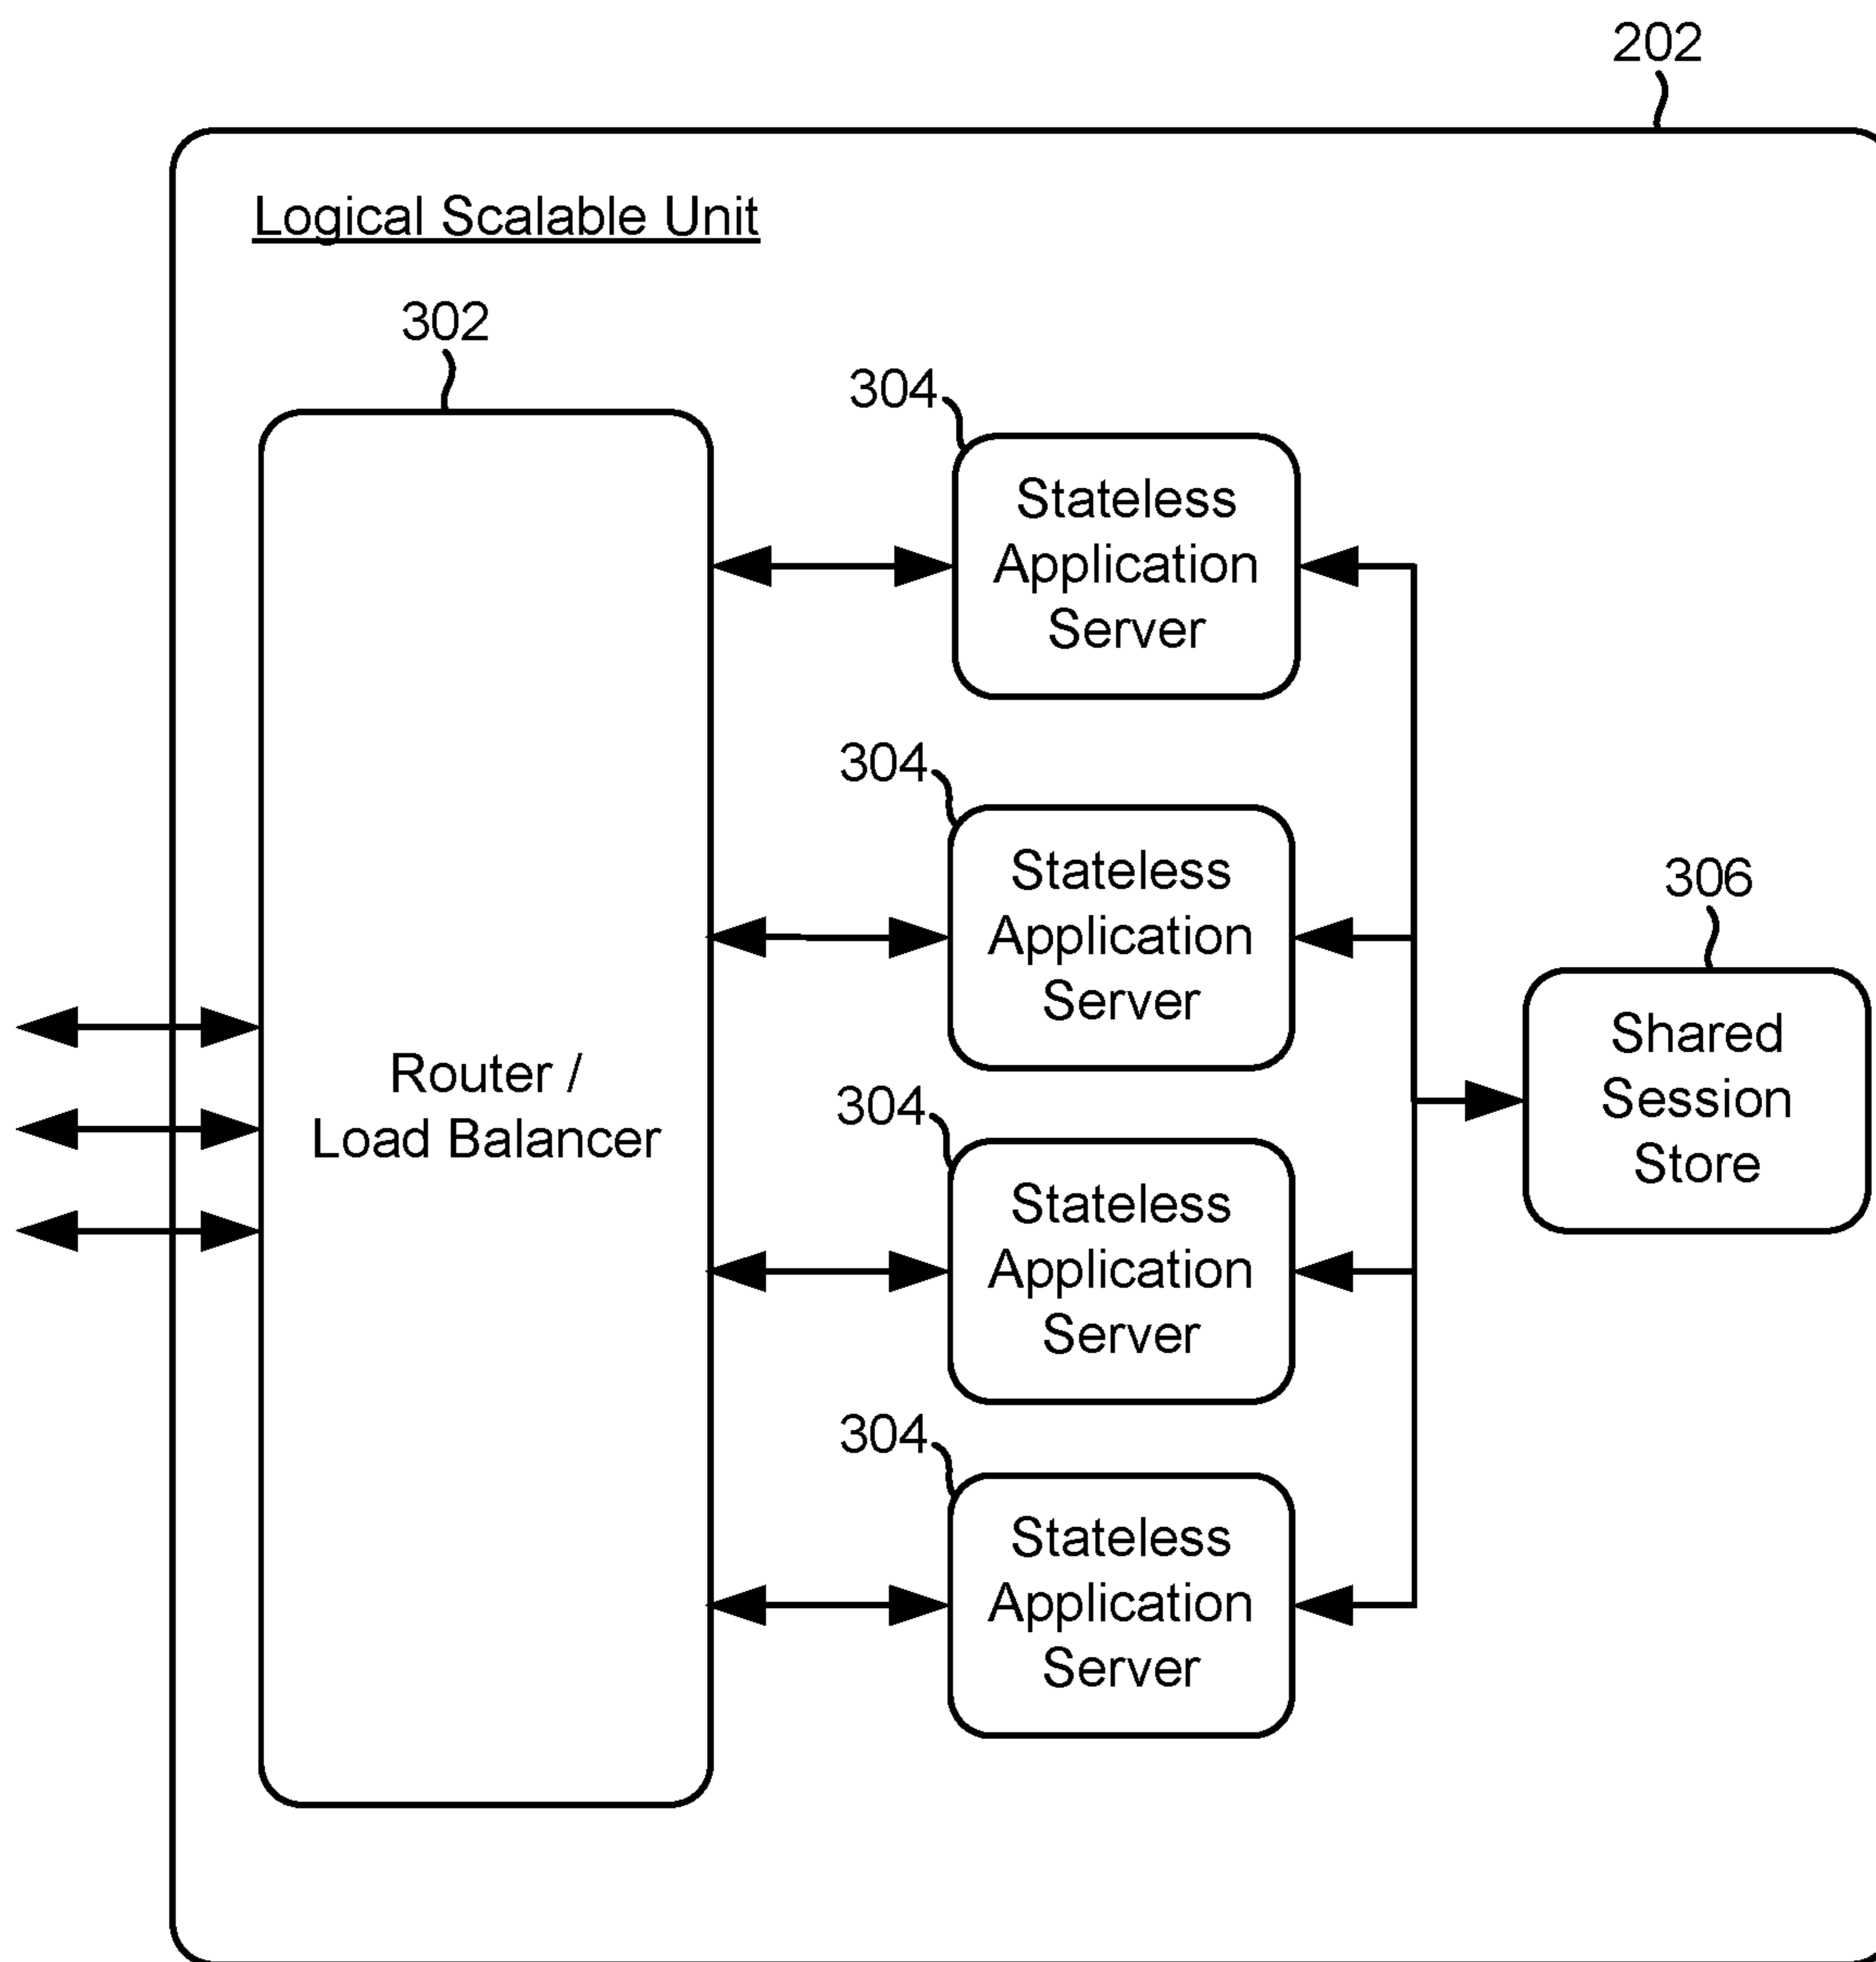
202

Logical Scalable Unit

302

Router / Load Balancer

304

Stateless Application Server

304

Stateless Application Server

304

Stateless Application Server

304

Stateless Application Server

306

Shared Session Store